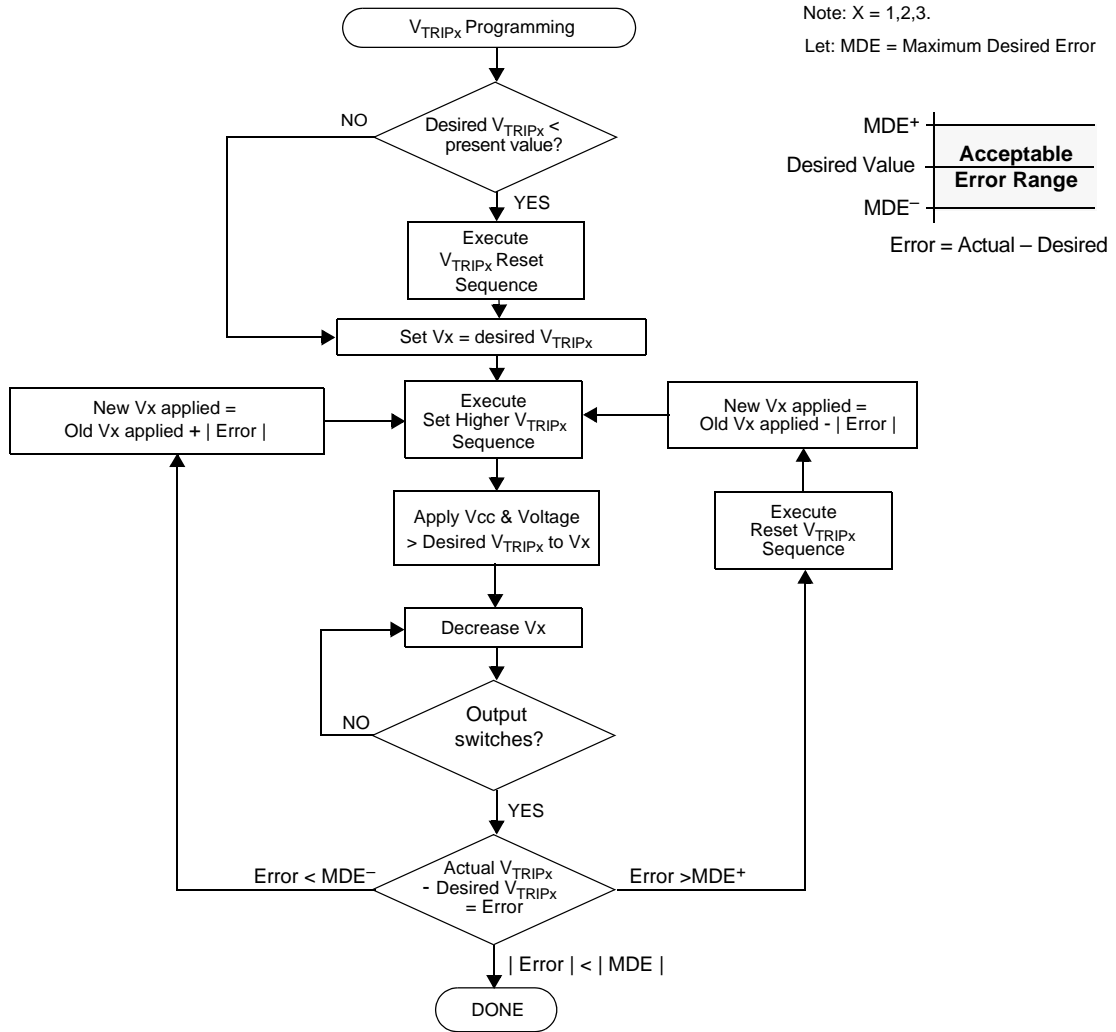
$V_{TRIPx}$ Programming

Note: X = 1,2,3.

Let: MDE = Maximum Desired Error

$MDE^+$

Desired Value

$MDE^-$

Acceptable Error Range

Error = Actual – Desired

NO

Desired $V_{TRIPx}$ < present value?

YES

Execute $V_{TRIPx}$ Reset Sequence

Set Vx = desired $V_{TRIPx}$

New Vx applied = Old Vx applied + | Error |

Execute Set Higher $V_{TRIPx}$ Sequence

New Vx applied = Old Vx applied - | Error |

Apply Vcc & Voltage > Desired $V_{TRIPx}$ to Vx

Execute Reset $V_{TRIPx}$ Sequence

Decrease Vx

NO

Output switches?

YES

Error < $MDE^-$

Actual $V_{TRIPx}$ - Desired $V_{TRIPx}$ = Error

Error >$MDE^+$

| Error | < | MDE |

DONE